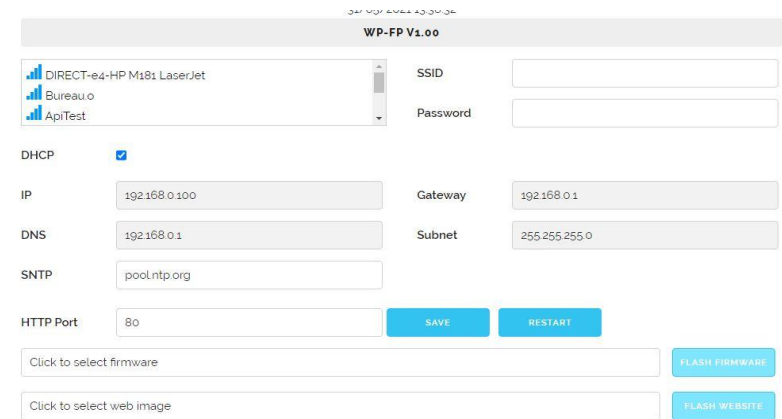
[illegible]

WP-FP V1.00

DIRECT-e4-HP M181 LaserJet
Bureau.o
ApiTest

SSID

Password

DHCP

IP 192.168.0.100

Gateway 192.168.0.1

DNS 192.168.0.1

Subnet 255.255.255.0

SNTP pool.ntp.org

HTTP Port 80

SAVE

RESTART

Click to select firmware

FLASH FIRMWARE

Click to select web image

FLASH WEBSITE